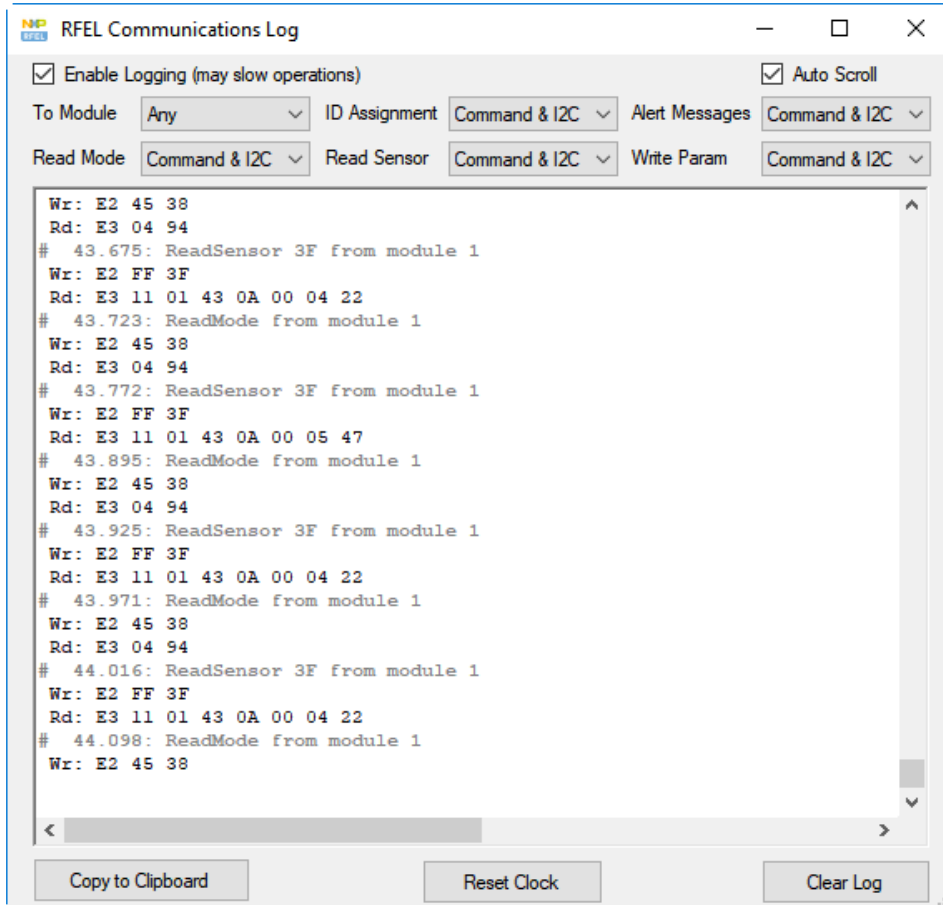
NXP RFEL RFEL Communications Log

Enable Logging (may slow operations)

Auto Scroll

To Module Any

ID Assignment Command & I2C

Alert Messages Command & I2C

Read Mode Command & I2C

Read Sensor Command & I2C

Write Param Command & I2C

Wr: E2 45 38
Rd: E3 04 94
# 43.675: ReadSensor 3F from module 1
Wr: E2 FF 3F
Rd: E3 11 01 43 0A 00 04 22
# 43.723: ReadMode from module 1
Wr: E2 45 38
Rd: E3 04 94
# 43.772: ReadSensor 3F from module 1
Wr: E2 FF 3F
Rd: E3 11 01 43 0A 00 05 47
# 43.895: ReadMode from module 1
Wr: E2 45 38
Rd: E3 04 94
# 43.925: ReadSensor 3F from module 1
Wr: E2 FF 3F
Rd: E3 11 01 43 0A 00 04 22
# 43.971: ReadMode from module 1
Wr: E2 45 38
Rd: E3 04 94
# 44.016: ReadSensor 3F from module 1
Wr: E2 FF 3F
Rd: E3 11 01 43 0A 00 04 22
# 44.098: ReadMode from module 1
Wr: E2 45 38

Copy to Clipboard

Reset Clock

Clear Log